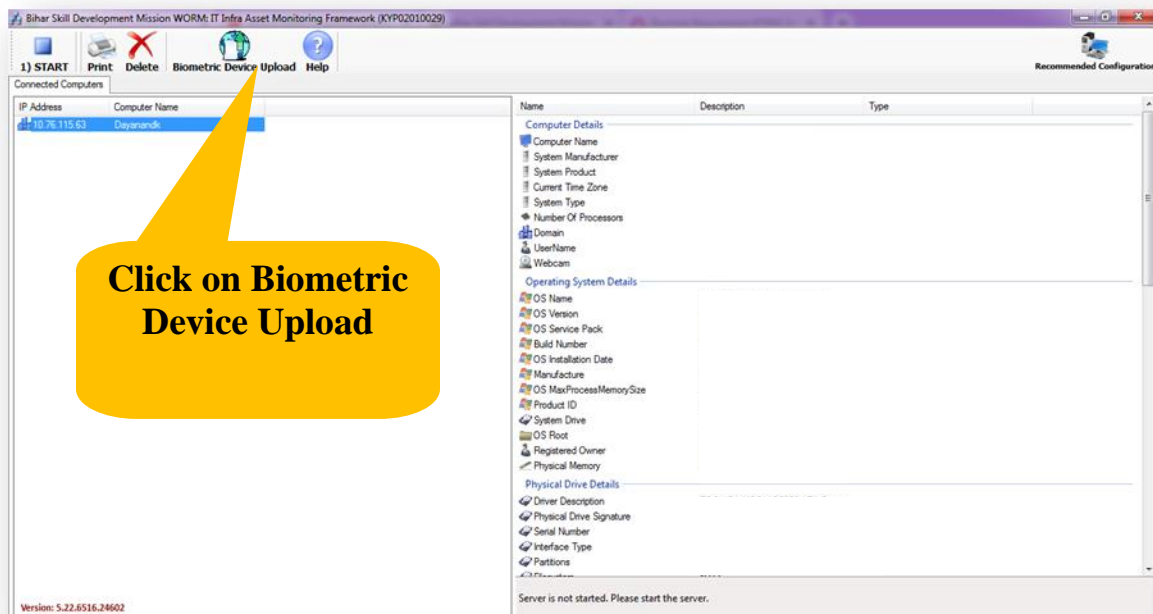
Bihar Skill Development Mission WORM: IT Infra Asset Monitoring Framework (KYP02010029)

1) START Print Delete Biometric Device Upload Help

Recommended Configuration

Connected Computers

| IP Address | Computer Name |
|---|---|
| 10.76.115.63 | Dayanandk |

Click on Biometric Device Upload

| Name | Description | Type |
|---|---|---|

Computer Details
Computer Name
System Manufacturer
System Product
Current Time Zone
System Type
Number Of Processors
Domain
UserName
Webcam

Operating System Details
OS Name
OS Version
OS Service Pack
Build Number
OS Installation Date
Manufacture
OS MaxProcessMemorySize
Product ID
System Drive
OS Root
Registered Owner
Physical Memory

Physical Drive Details
Driver Description
Physical Drive Signature
Serial Number
Interface Type
Partitions
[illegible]

Version: 5.22.6516.24602

Server is not started. Please start the server.